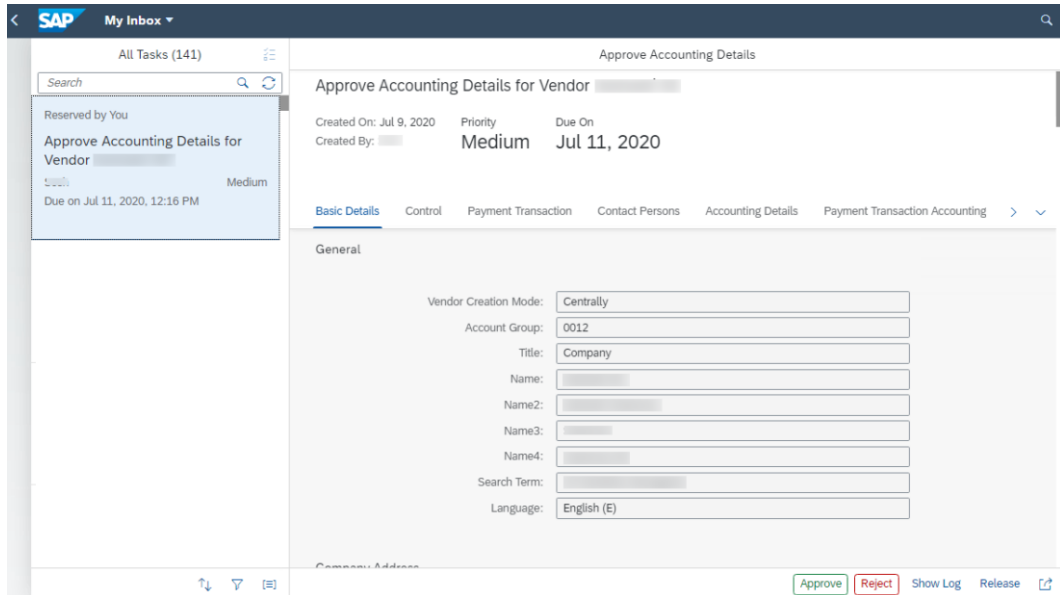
SAP My Inbox ▾

All Tasks (141)

Search

Reserved by You

Approve Accounting Details for Vendor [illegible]

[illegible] Medium

Due on Jul 11, 2020, 12:16 PM

Approve Accounting Details

Approve Accounting Details for Vendor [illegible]

Created On: Jul 9, 2020
Created By: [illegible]

Priority
Medium

Due On
Jul 11, 2020

Basic Details | Control | Payment Transaction | Contact Persons | Accounting Details | Payment Transaction Accounting

General

| | |
|---|---|
| Vendor Creation Mode: | Centrally |
| Account Group: | 0012 |
| Title: | Company |
| Name: | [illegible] |
| Name2: | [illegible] |
| Name3: | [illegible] |
| Name4: | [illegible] |
| Search Term: | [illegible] |
| Language: | English (E) |

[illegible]

Approve | Reject | Show Log | Release